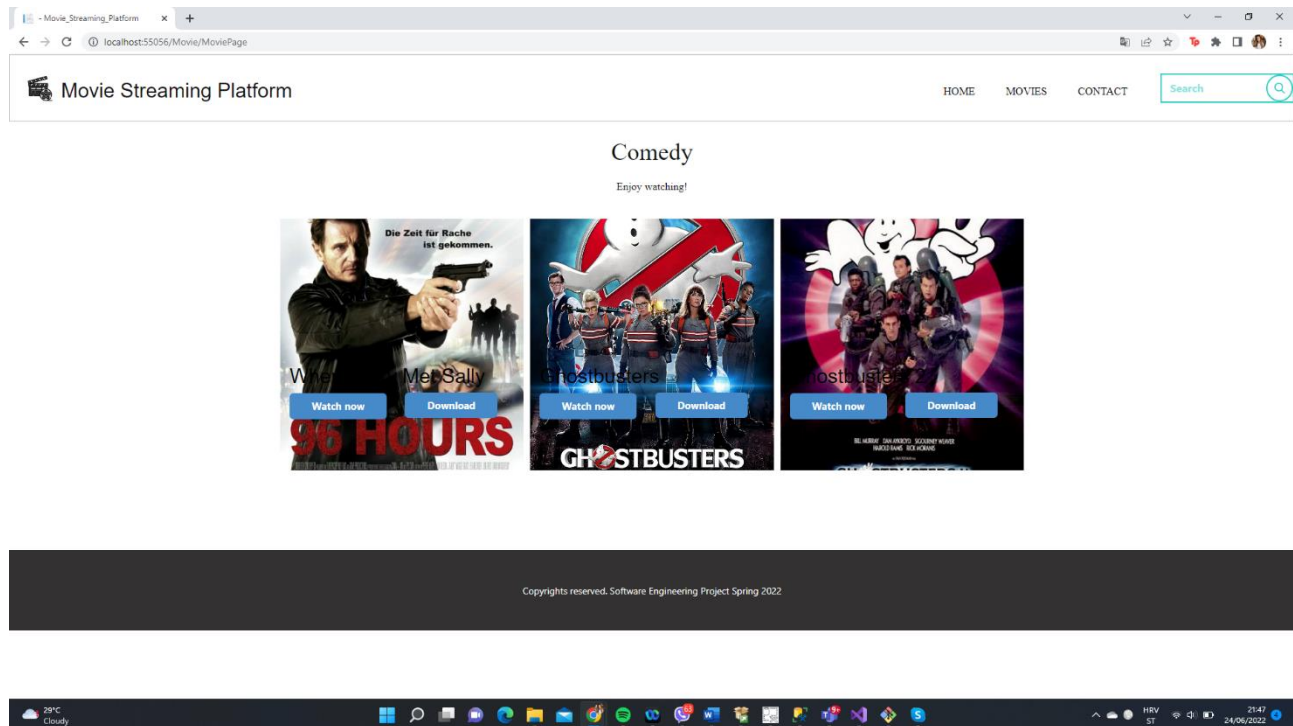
- Movie_Streaming_Platform ×

localhost:55056/Movie/MoviePage

Movie Streaming Platform

HOME MOVIES CONTACT

Search

Comedy

Enjoy watching!

Die Zeit für Rache ist gekommen.

When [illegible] Met Sally

Watch now Download

96 HOURS

Ghostbusters

Watch now Download

GHOSTBUSTERS

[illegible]ostbusters

Watch now Download

Copyrights reserved. Software Engineering Project Spring 2022

29°C Cloudy

HRV ST

21:47 24/06/2022